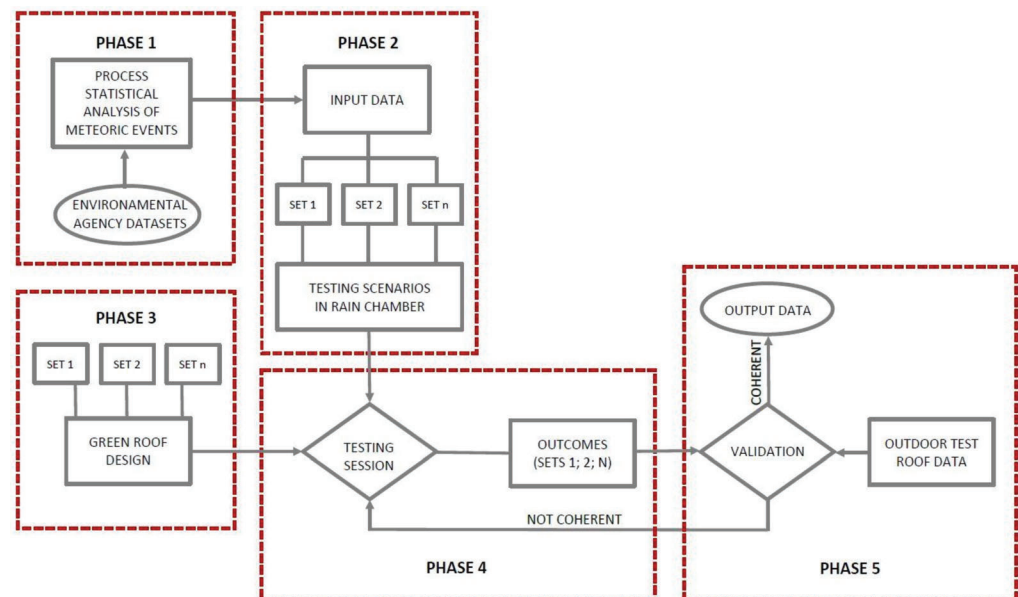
PHASE 1

PROCESS STATISTICAL ANALYSIS OF METEORIC EVENTS

ENVIRONAMENTAL AGENCY DATASETS

PHASE 2

INPUT DATA

SET 1

SET 2

SET n

TESTING SCENARIOS IN RAIN CHAMBER

PHASE 3

SET 1

SET 2

SET n

GREEN ROOF DESIGN

TESTING SESSION

OUTCOMES (SETS 1; 2; N)

NOT COHERENT

PHASE 4

OUTPUT DATA

COHERENT

VALIDATION

OUTDOOR TEST ROOF DATA

PHASE 5